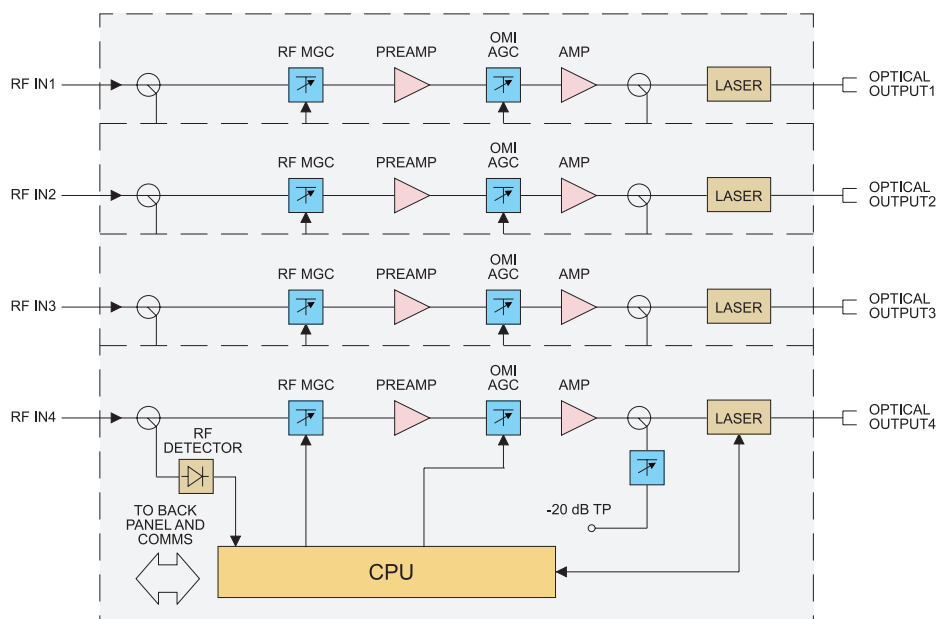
RF IN1
RF MGC
PREAMP
OMI AGC
AMP
LASER
OPTICAL OUTPUT1

RF IN2
RF MGC
PREAMP
OMI AGC
AMP
LASER
OPTICAL OUTPUT2

RF IN3
RF MGC
PREAMP
OMI AGC
AMP
LASER
OPTICAL OUTPUT3

RF IN4
RF MGC
PREAMP
OMI AGC
AMP
LASER
OPTICAL OUTPUT4

RF DETECTOR
TO BACK PANEL AND COMMS
-20 dB TP
CPU